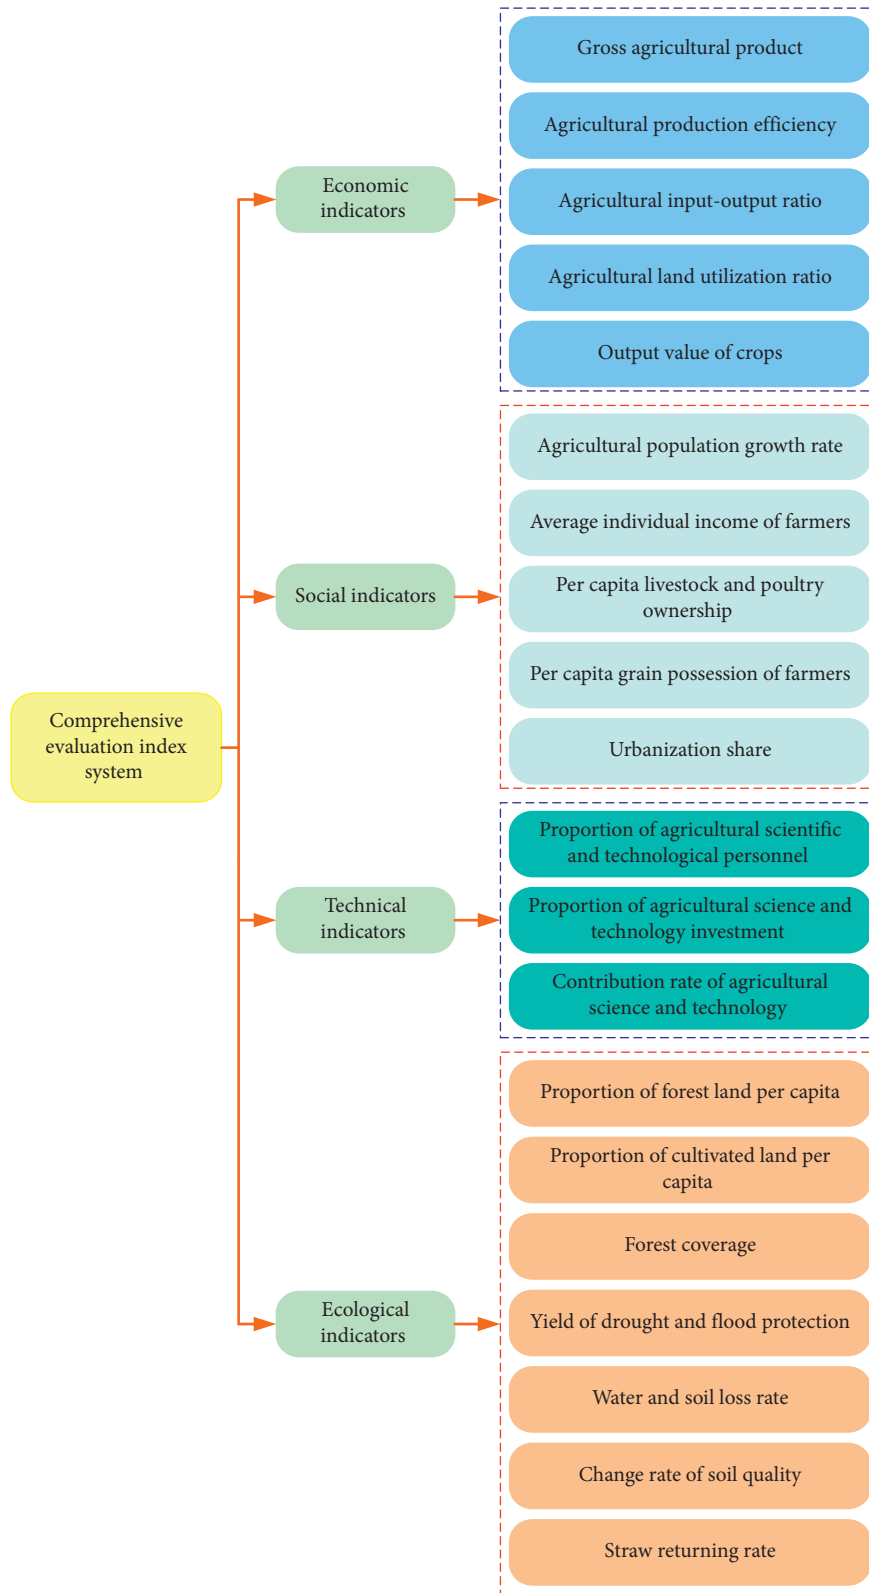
Comprehensive evaluation index system

Economic indicators

Gross agricultural product

Agricultural production efficiency

Agricultural input-output ratio

Agricultural land utilization ratio

Output value of crops

Social indicators

Agricultural population growth rate

Average individual income of farmers

Per capita livestock and poultry ownership

Per capita grain possession of farmers

Urbanization share

Technical indicators

Proportion of agricultural scientific and technological personnel

Proportion of agricultural science and technology investment

Contribution rate of agricultural science and technology

Ecological indicators

Proportion of forest land per capita

Proportion of cultivated land per capita

Forest coverage

Yield of drought and flood protection

Water and soil loss rate

Change rate of soil quality

Straw returning rate